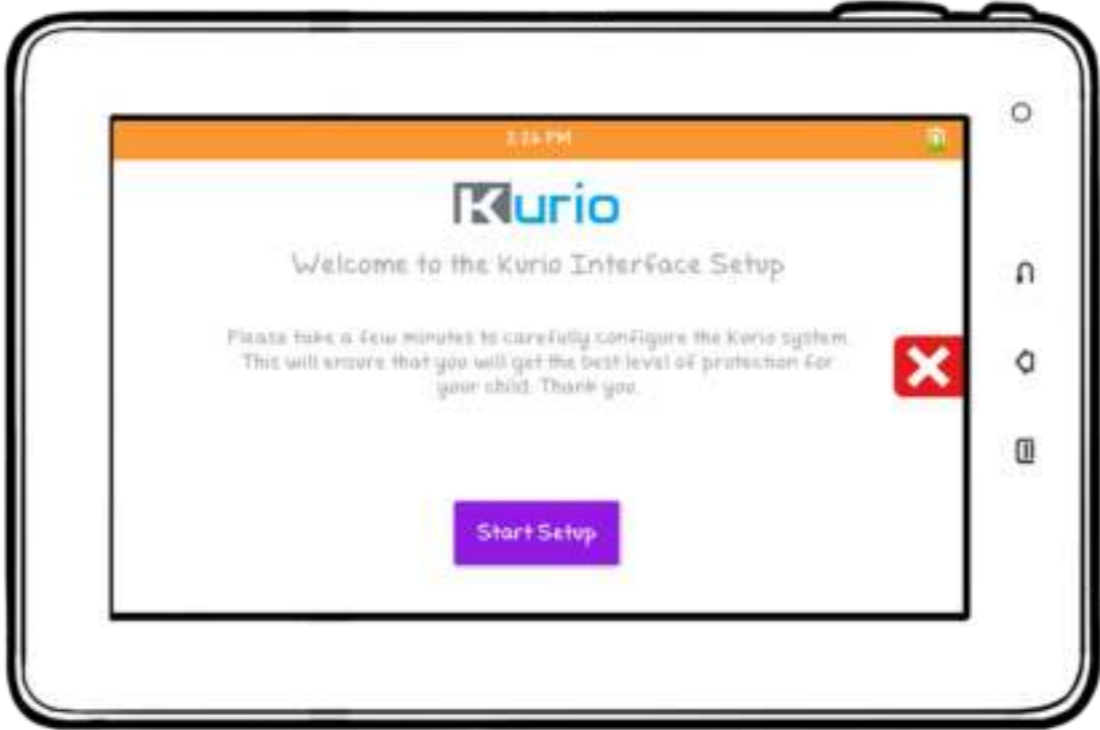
2:26 PM

Kurio

Welcome to the Kurio Interface Setup

Please take a few minutes to carefully configure the Kurio system. This will ensure that you will get the best level of protection for your child. Thank you.

Start Setup